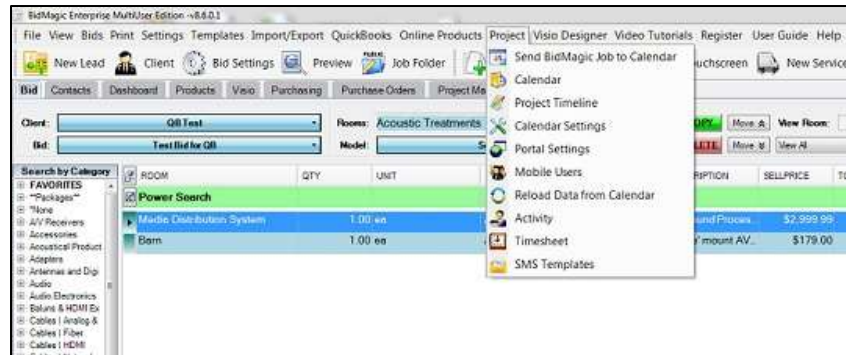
BidMagic Enterprise MultiUser Edition - v8.6.0.1

File View Bids Print Settings Templates Import/Export QuickBooks Online Products Project Visio Designer Video Tutorials Register User Guide Help

New Lead Client Bid Settings Preview Job Folder uchscreen New Service

Bid Contacts Dashboard Products Visio Purchasing Purchase Orders Project Ma

Client: QB Test Rooms: Acoustic Treatments

Bid: Test Bid for QB Model:

Move ▲ View Room:

Move ▼ View All

Search by Category
FAVORITES
**Packages**
*None
A/V Receivers
Accessories
Acoustical Product
Adapters
Antennas and Digi
Audio
Audio Electronics
Baluns & HDMI Ex
Cables | Analog &
Cables | Fiber
Cables | HDMI

| ROOM | QTY | UNIT | RIPTION | SELLPRICE | T |
|---|---|---|---|---|---|
| Power Search | | | | | |
| Media Distribution System | 1.00 ea | | und Proces | $2,999.99 | |
| Barn | 1.00 ea | | mount AV. | $179.00 | |

Send BidMagic Job to Calendar
Calendar
Project Timeline
Calendar Settings
Portal Settings
Mobile Users
Reload Data from Calendar
Activity
Timesheet
SMS Templates